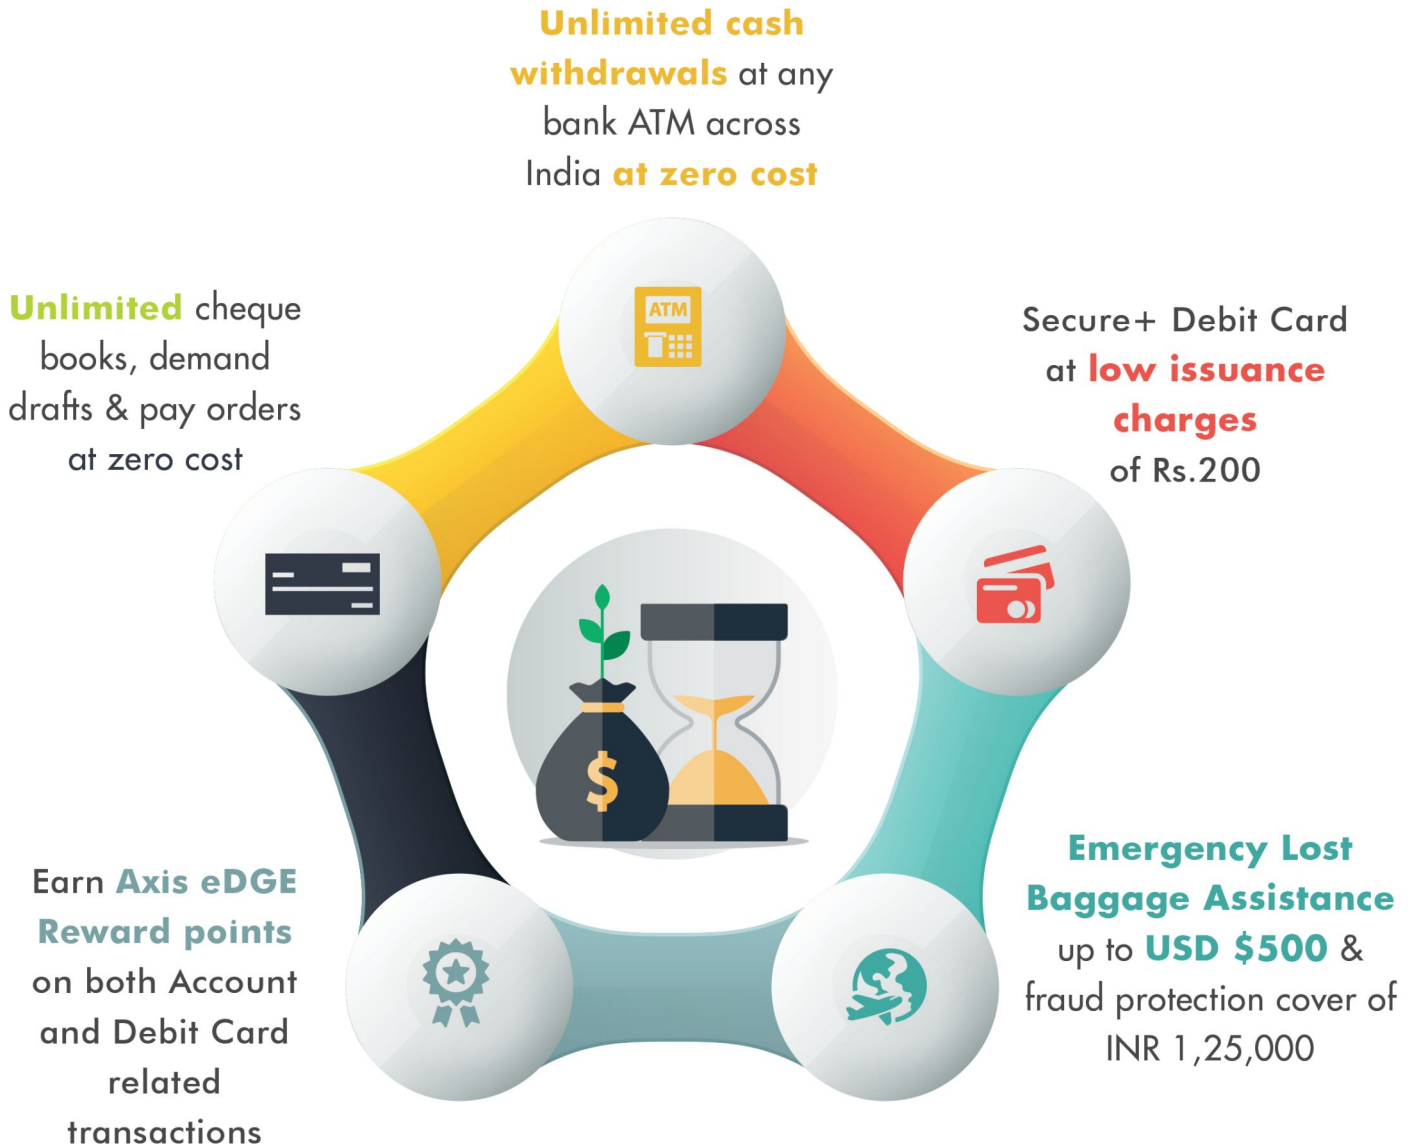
Unlimited cash withdrawals at any bank ATM across India at zero cost

ATM

Unlimited cheque books, demand drafts & pay orders at zero cost

Secure+ Debit Card at low issuance charges of Rs.200

$

Earn Axis eDGE Reward points on both Account and Debit Card related transactions

Emergency Lost Baggage Assistance up to USD $500 & fraud protection cover of INR 1,25,000